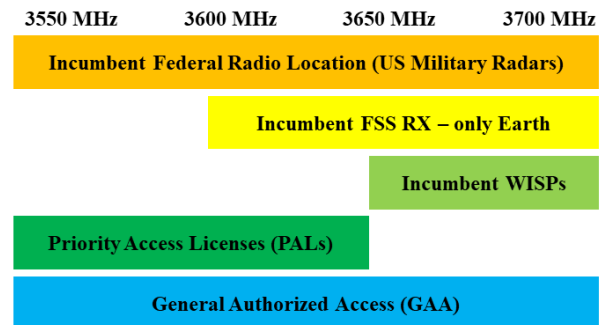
3550 MHz 3600 MHz 3650 MHz 3700 MHz

Incumbent Federal Radio Location (US Military Radars)

Incumbent FSS RX – only Earth

Incumbent WISPs

Priority Access Licenses (PALs)

General Authorized Access (GAA)